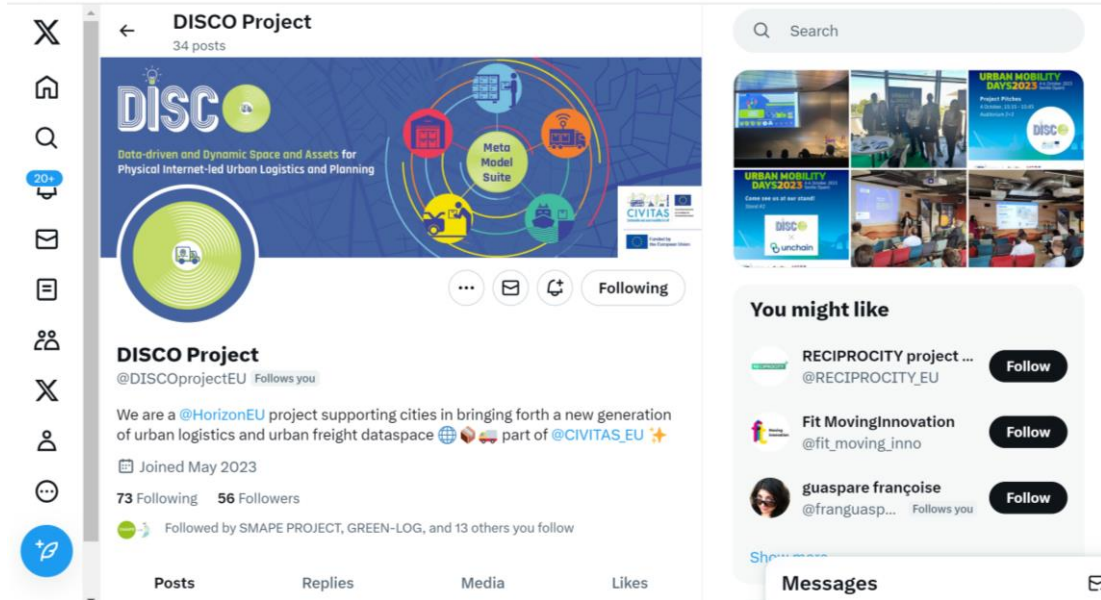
20+

DISCO Project
34 posts

DISCO
Data-driven and Dynamic Space and Assets for Physical Internet-led Urban Logistics and Planning

Meta Model Suite

CIVITAS

Funded by the European Union

Following

DISCO Project
@DISCOprojectEU Follows you

We are a @HorizonEU project supporting cities in bringing forth a new generation of urban logistics and urban freight dataspace 🌐📦🚚 part of @CIVITAS_EU ✨

Joined May 2023

73 Following 56 Followers

Followed by SMAPE PROJECT, GREEN-LOG, and 13 others you follow

Posts Replies Media Likes

Search

URBAN MOBILITY DAYS2023
Project Pitches
disco

URBAN MOBILITY DAYS2023
Come see us at our stand!
disco
unchain

You might like

RECIPROCITY project ...
@RECIPROCITY_EU
Follow

Fit MovingInnovation
@fit_moving_inno
Follow

guaspare françoise
@franguasp... Follows you
Follow

Show more

Messages